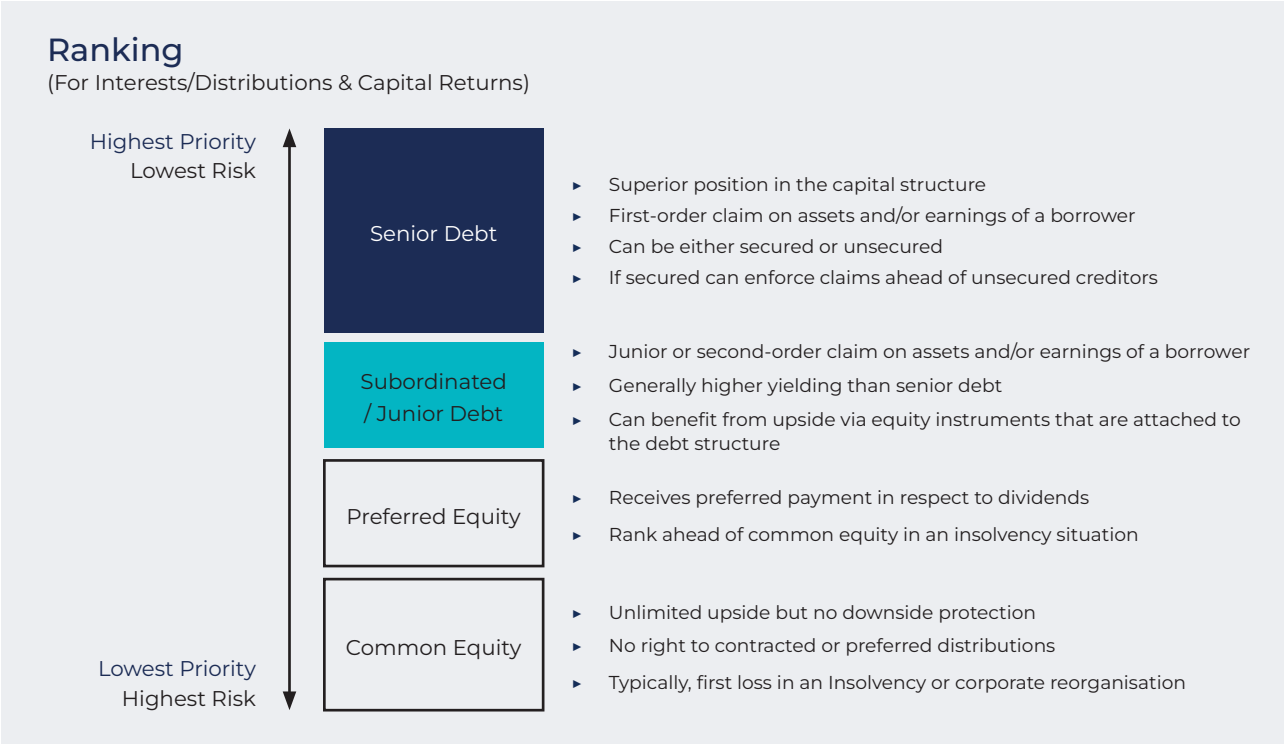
Ranking
(For Interests/Distributions & Capital Returns)

Highest Priority
Lowest Risk

Senior Debt

► Superior position in the capital structure
► First-order claim on assets and/or earnings of a borrower
► Can be either secured or unsecured
► If secured can enforce claims ahead of unsecured creditors

Subordinated / Junior Debt

► Junior or second-order claim on assets and/or earnings of a borrower
► Generally higher yielding than senior debt
► Can benefit from upside via equity instruments that are attached to the debt structure

Preferred Equity

► Receives preferred payment in respect to dividends
► Rank ahead of common equity in an insolvency situation

Common Equity

► Unlimited upside but no downside protection
► No right to contracted or preferred distributions
► Typically, first loss in an Insolvency or corporate reorganisation

Lowest Priority
Highest Risk